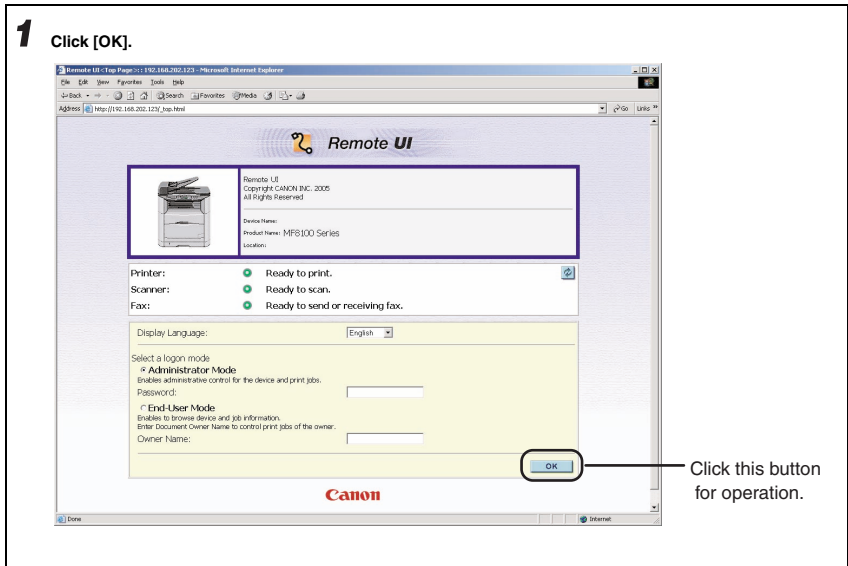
1 Click [OK].

Remote UI<Top Page>:: 192.168.202.123 - Microsoft Internet Explorer

File Edit View Favorites Tools Help

Back Search Favorites Media

Address http://192.168.202.123/_top.html

Go Links

Remote UI

Remote UI
Copyright CANON INC. 2005
All Rights Reserved

Device Name:
Product Name: MF8100 Series
Location:

Printer: Ready to print.
Scanner: Ready to scan.
Fax: Ready to send or receiving fax.

Display Language: English

Select a logon mode
Administrator Mode
Enables administrative control for the device and print jobs.
Password:
End-User Mode
Enables to browse device and job information.
Enter Document Owner Name to control print jobs of the owner.
Owner Name:

OK

Canon

Done Internet

Click this button for operation.